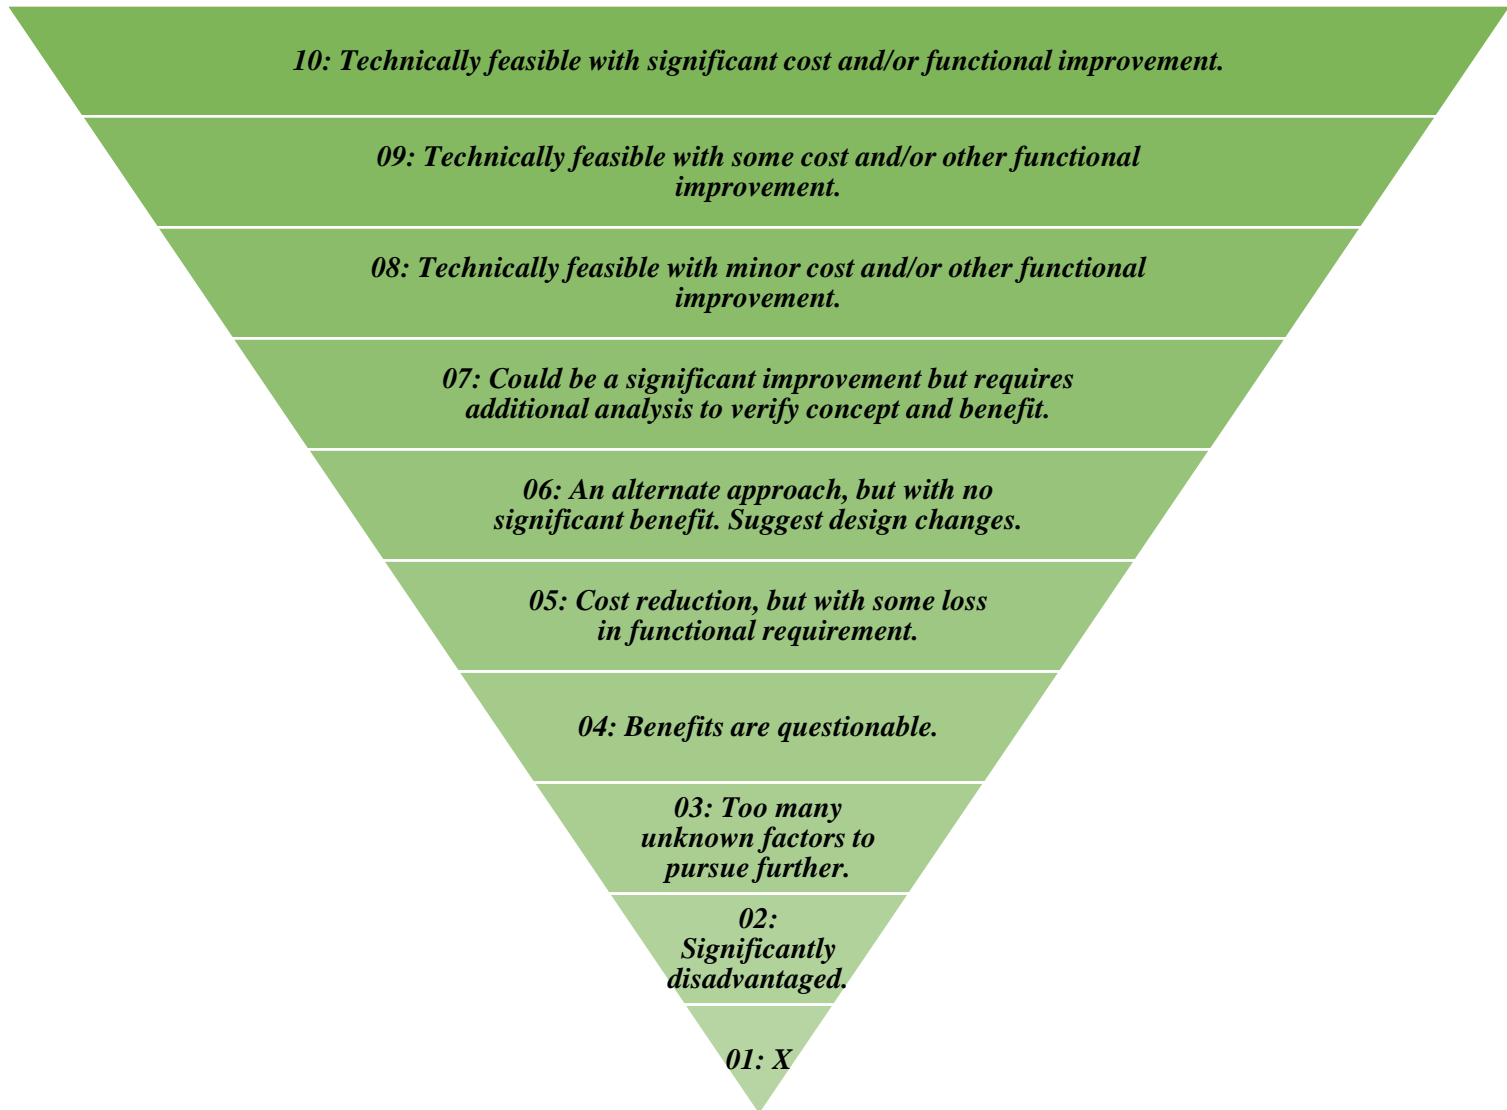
10: Technically feasible with significant cost and/or functional improvement.

09: Technically feasible with some cost and/or other functional improvement.

08: Technically feasible with minor cost and/or other functional improvement.

07: Could be a significant improvement but requires additional analysis to verify concept and benefit.

06: An alternate approach, but with no significant benefit. Suggest design changes.

05: Cost reduction, but with some loss in functional requirement.

04: Benefits are questionable.

03: Too many unknown factors to pursue further.

02: Significantly disadvantaged.

01: X